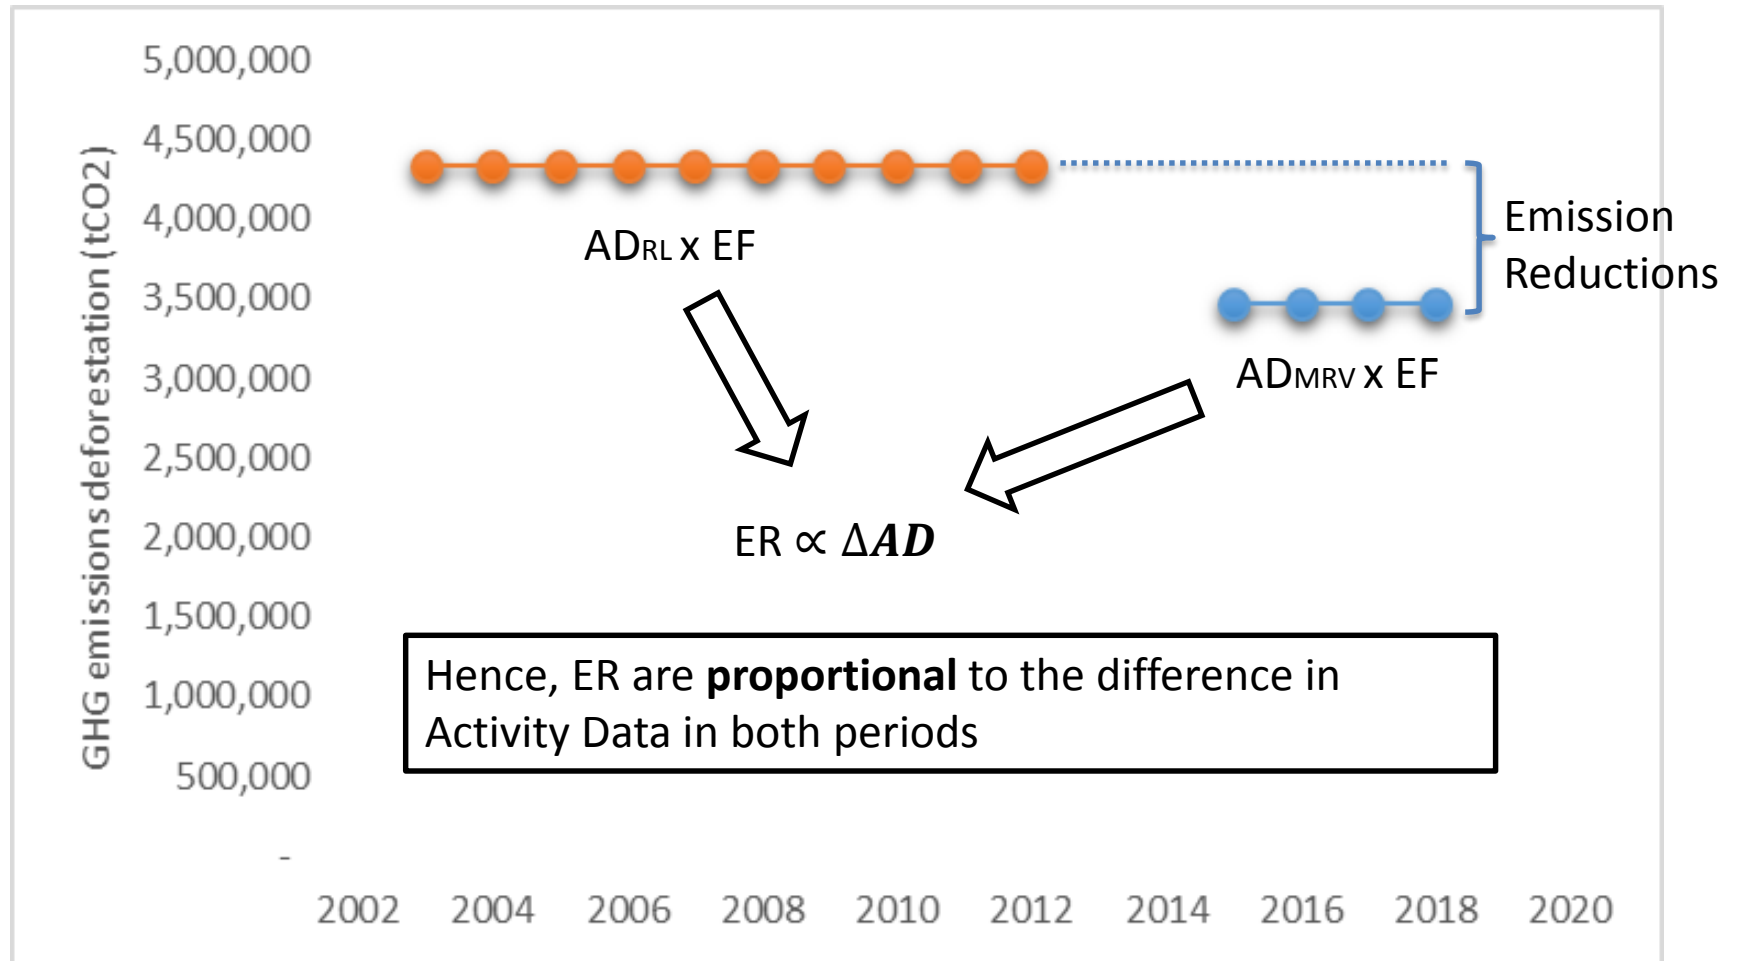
GHG emissions deforestation (tCO2)

5,000,000
4,500,000
4,000,000
3,500,000
3,000,000
2,500,000
2,000,000
1,500,000
1,000,000
500,000
-

2002 2004 2006 2008 2010 2012 2014 2016 2018 2020

$AD_{RL}$ x EF

$AD_{MRV}$ x EF

Emission Reductions

ER $\propto \Delta \boldsymbol{AD}$

Hence, ER are **proportional** to the difference in Activity Data in both periods